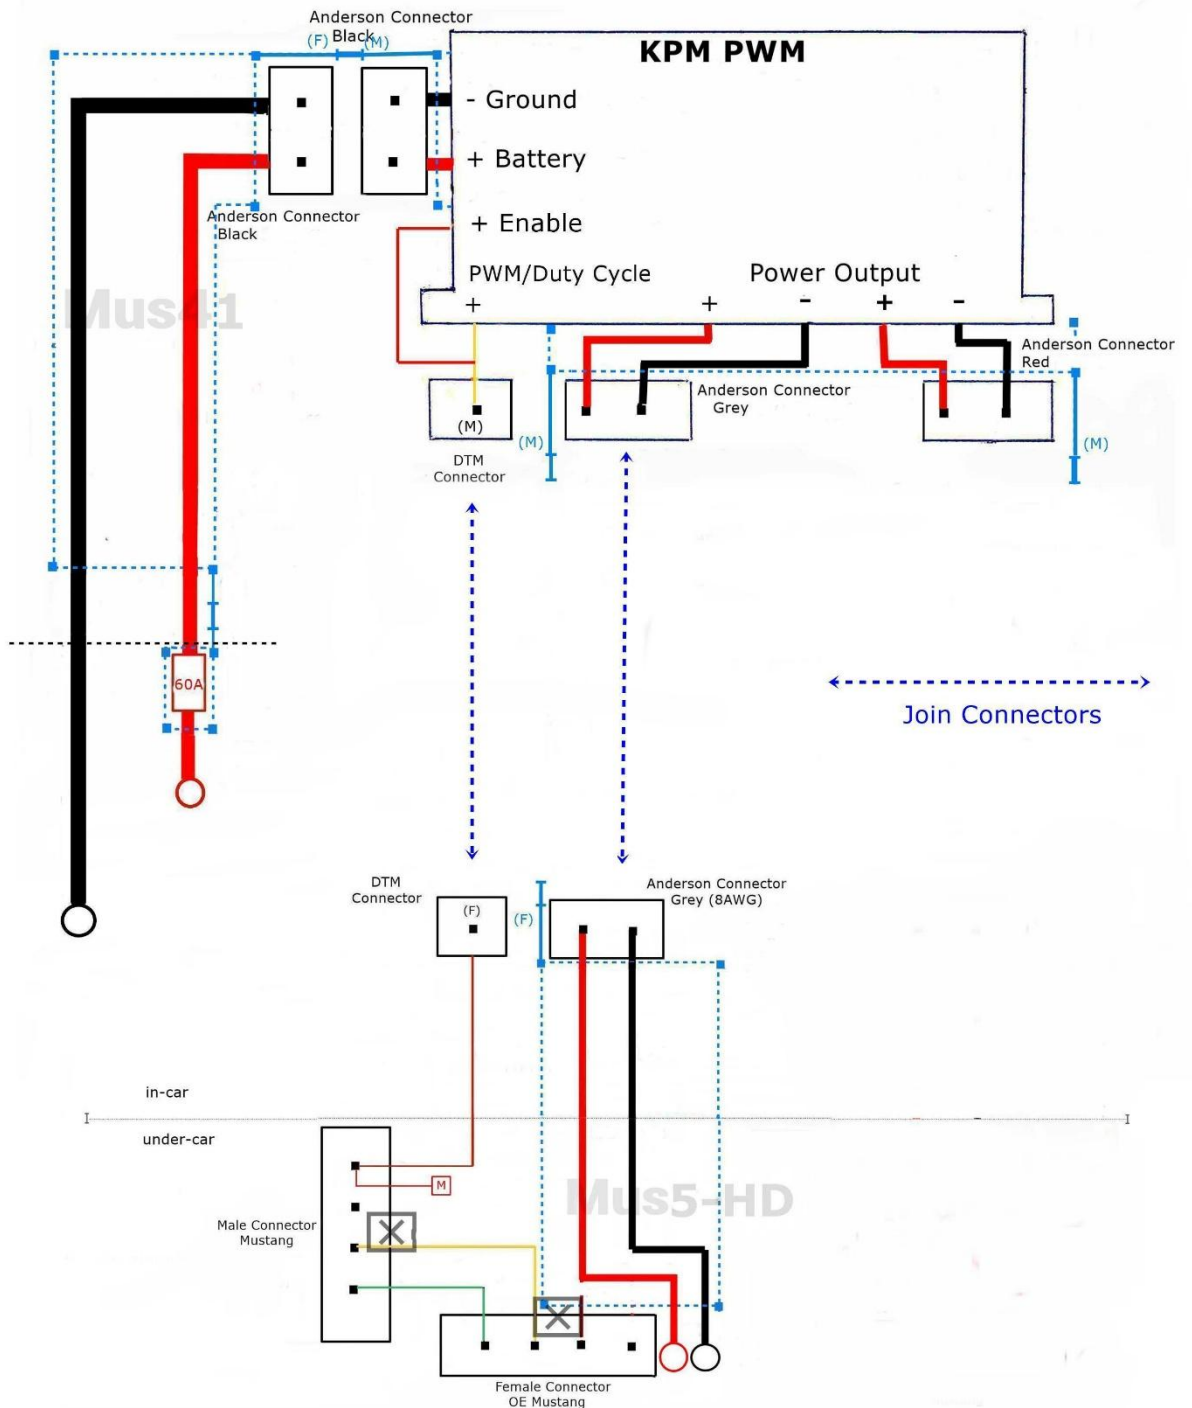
Anderson Connector
(F) Black (M)

KPM PWM

- Ground

+ Battery

Anderson Connector
Black

+ Enable

PWM/Duty Cycle

Power Output

Mus41

+

+ -

+ -

Anderson Connector
Red

Anderson Connector
Grey

(M)

(M)

(M)

DTM
Connector

60A

Join Connectors

DTM
Connector

(F)

(F)

Anderson Connector
Grey (8AWG)

in-car

under-car

M

Male Connector
Mustang

Mus5-HD

Female Connector
OE Mustang